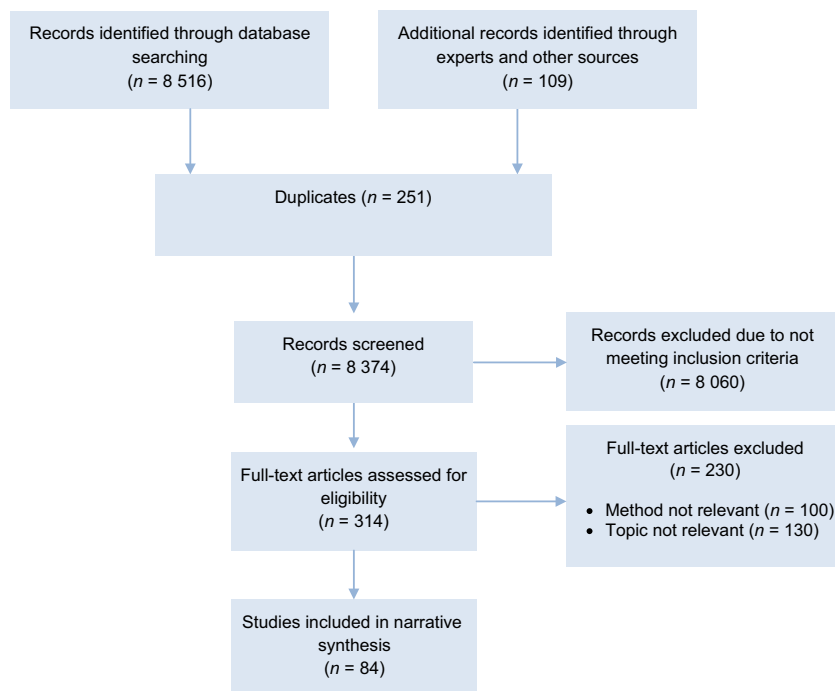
Records identified through database searching
($n$ = 8 516)

Additional records identified through experts and other sources
($n$ = 109)

Duplicates ($n$ = 251)

Records screened
($n$ = 8 374)

Records excluded due to not meeting inclusion criteria
($n$ = 8 060)

Full-text articles assessed for eligibility
($n$ = 314)

Full-text articles excluded
($n$ = 230)

- Method not relevant ($n$ = 100)
- Topic not relevant ($n$ = 130)

Studies included in narrative synthesis
($n$ = 84)